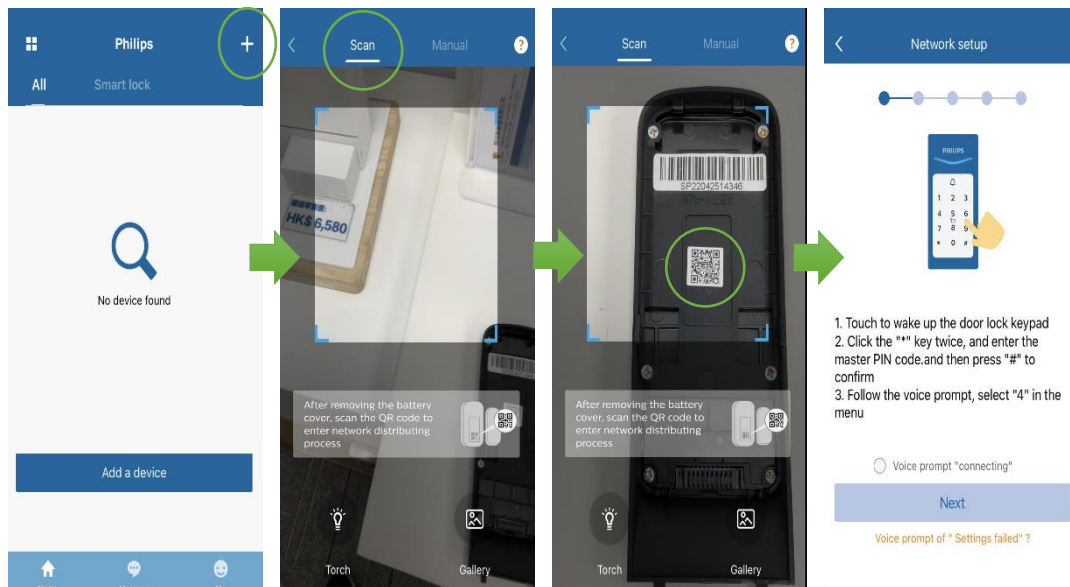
Philips
+
All
Smart lock

No device found

Add a device

Scan
Manual
?

HK$ 6,580

After removing the battery cover, scan the QR code to enter network distributing process

Torch
Gallery

Scan
Manual
?

SP22042514346

After removing the battery cover, scan the QR code to enter network distributing process

Torch
Gallery

Network setup

PHILIPS
1 2 3
4 5 6
7 8 9
* 0 #

1. Touch to wake up the door lock keypad
2. Click the "*" key twice, and enter the master PIN code.and then press "#" to confirm
3. Follow the voice prompt, select "4" in the menu

Voice prompt "connecting"

Next

Voice prompt of " Settings failed" ?